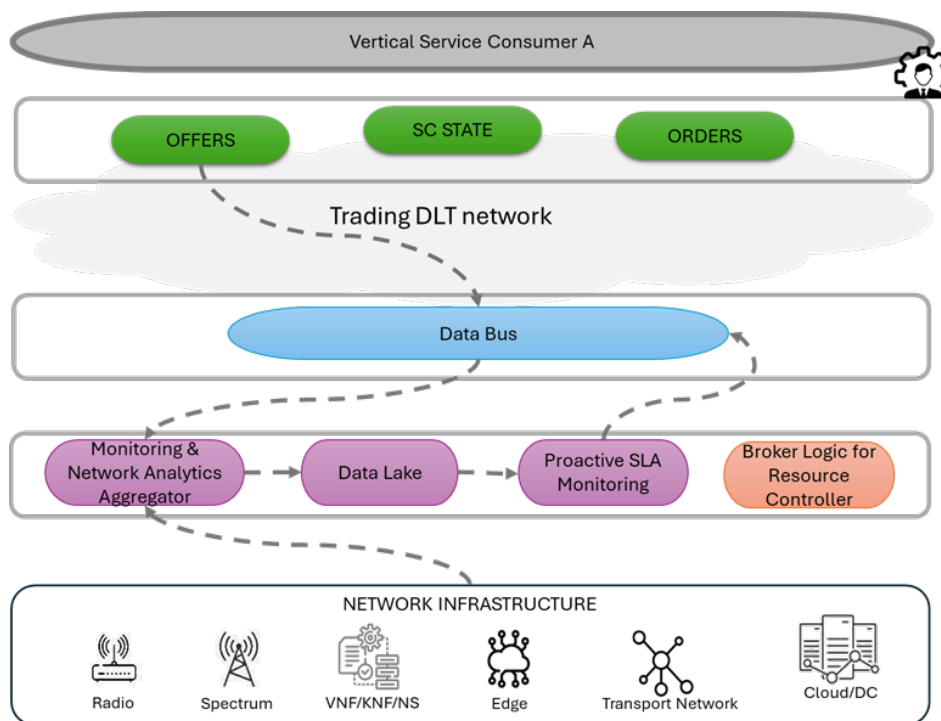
Vertical Service Consumer A

OFFERS

SC STATE

ORDERS

Trading DLT network

Data Bus

Monitoring & Network Analytics Aggregator

Data Lake

Proactive SLA Monitoring

Broker Logic for Resource Controller

NETWORK INFRASTRUCTURE

Radio

Spectrum

VNF/KNF/NS

Edge

Transport Network

Cloud/DC